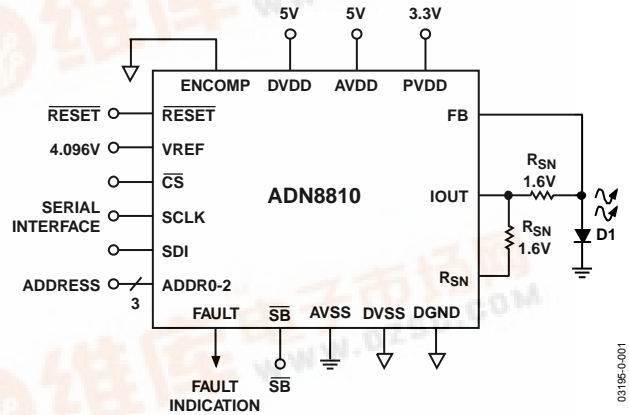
5V
5V
3.3V
ENCOMP
DVDD
AVDD
PVDD
$\overline{RESET}$
$\overline{RESET}$
FB
4.096V
VREF
$R_{SN}$
1.6V
$\overline{CS}$
SERIAL INTERFACE
SCLK
ADN8810
IOUT
SDI
$R_{SN}$
1.6V
D1
ADDRESS
ADDR0-2
3
$R_{SN}$
FAULT
$\overline{SB}$
AVSS
DVSS
DGND
FAULT INDICATION
$\overline{SB}$
03195-0-001